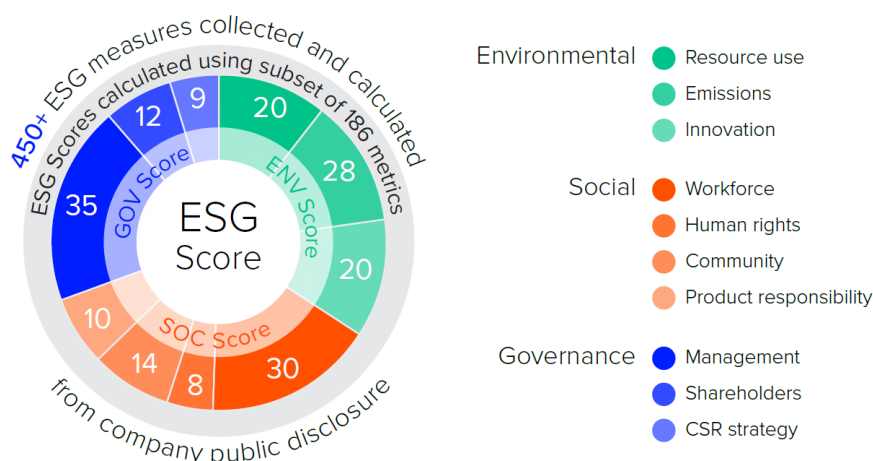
450+ ESG measures collected and calculated

ESG Scores calculated using subset of 186 metrics

20
28
20
30
8
14
10
35
12
9

ENV Score
SOC Score
GOV Score

ESG Score

from company public disclosure

Environmental
Resource use
Emissions
Innovation

Social
Workforce
Human rights
Community
Product responsibility

Governance
Management
Shareholders
CSR strategy